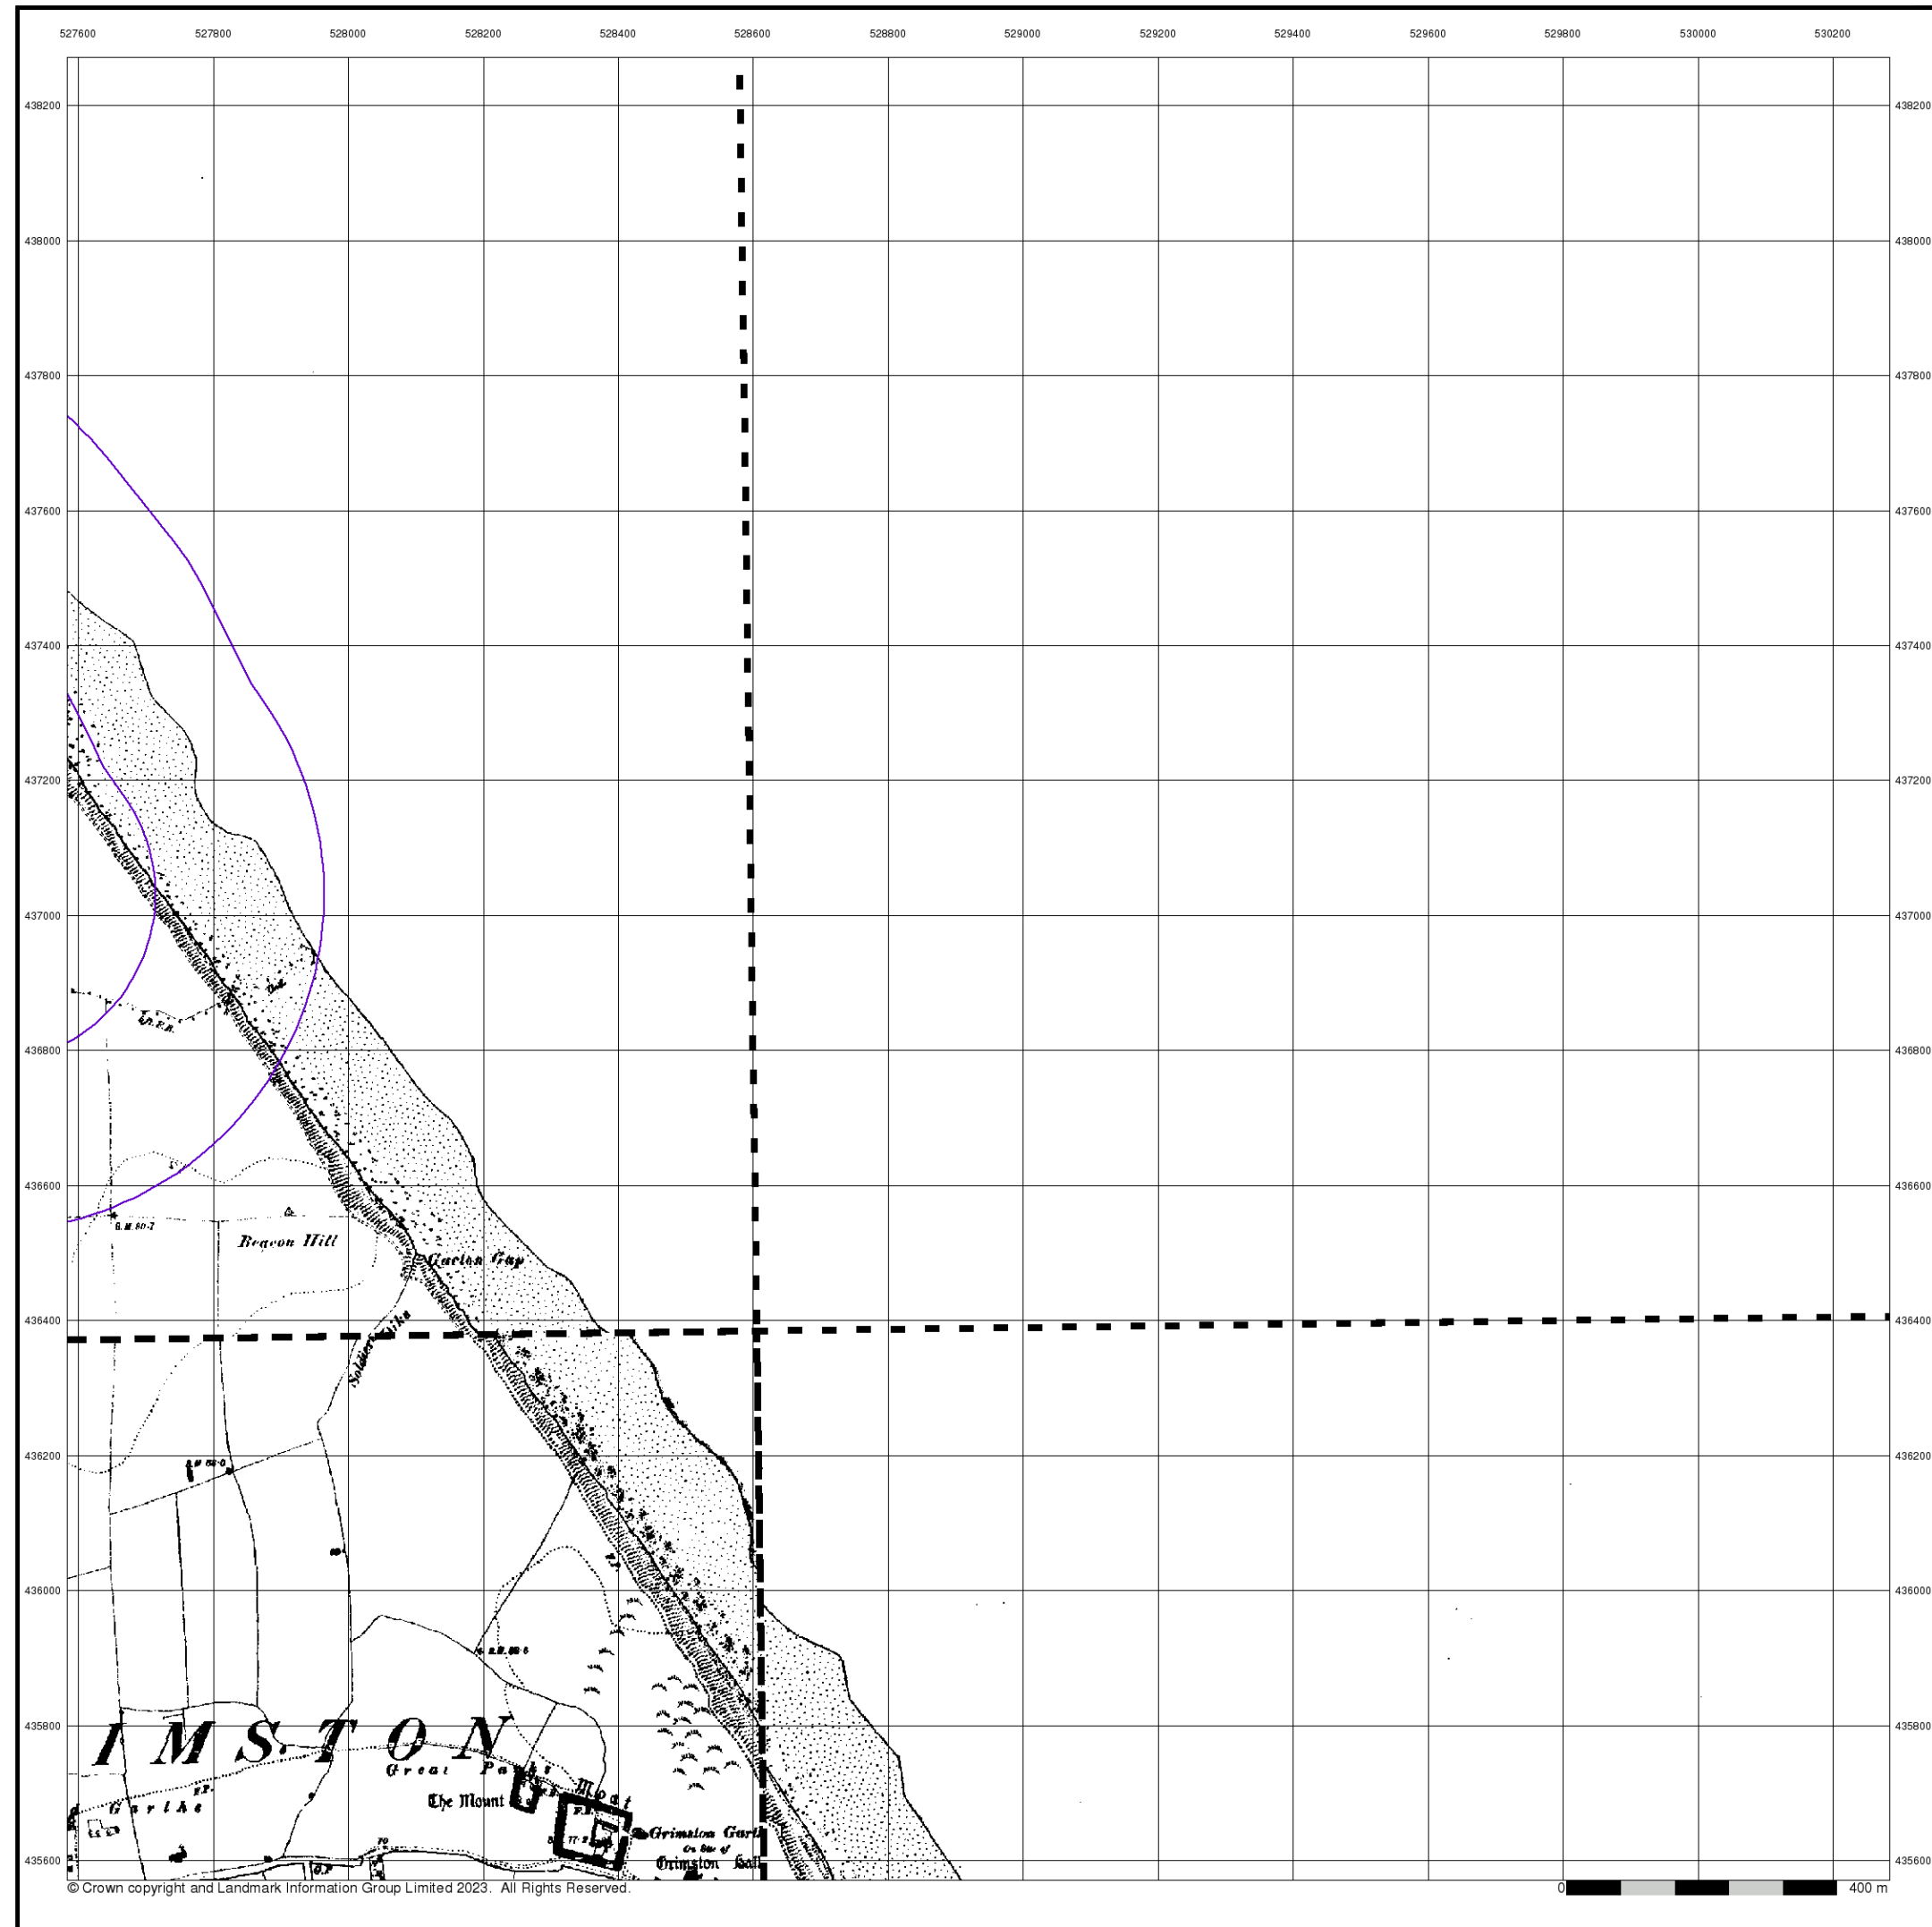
527600 527800 528000 528200 528400 528600 528800 529000 529200 529400 529600 529800 530000 530200

438200
438000
437800
437600
437400
437200
437000
436800
436600
436400
436200
436000
435800
435600

438200
438000
437800
437600
437400
437200
437000
436800
436600
436400
436200
436000
435800
435600

Beacon Hill
Garton Gap
Soldier's Dike
IMSTON
Great
The Mount
Moat
Grimston Garth
Grimston Hall
Garths

© Crown copyright and Landmark Information Group Limited 2023. All Rights Reserved.

0 400 m